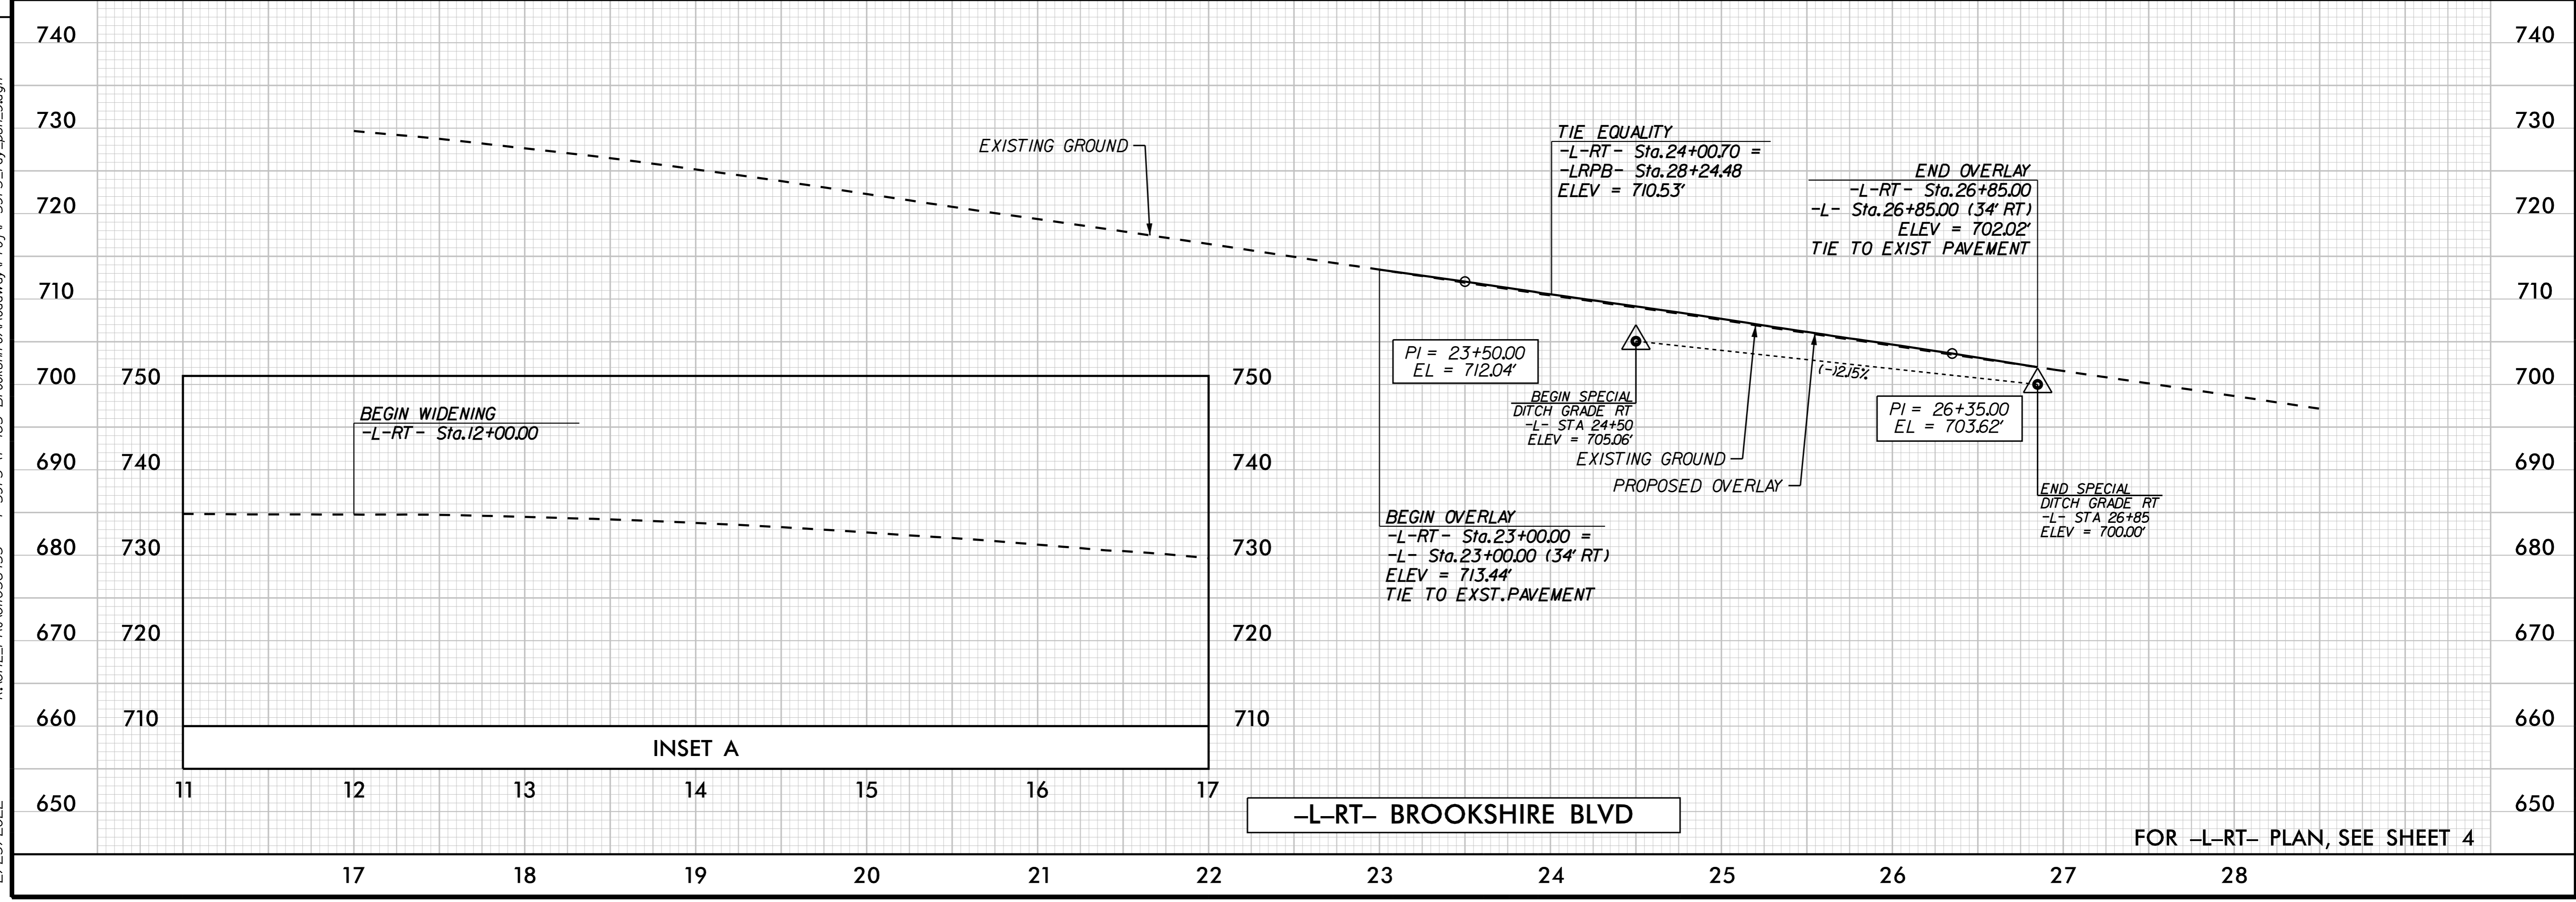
740
730
720
710
700
690
680
670
660
650

EXISTING GROUND

TIE EQUALITY
-L-RT- Sta.24+00.70 =
-LRPB- Sta.28+24.48
ELEV = 710.53'

END OVERLAY
-L-RT- Sta.26+85.00
-L- Sta.26+85.00 (34' RT)
ELEV = 702.02'
TIE TO EXIST PAVEMENT

PI = 23+50.00
EL = 712.04'

(-1.215%)

BEGIN SPECIAL
DITCH GRADE RT
-L- STA 24+50
ELEV = 705.06'

PI = 26+35.00
EL = 703.62'

EXISTING GROUND
PROPOSED OVERLAY

END SPECIAL
DITCH GRADE RT
-L- STA 26+85
ELEV = 700.00'

BEGIN OVERLAY
-L-RT- Sta.23+00.00 =
-L- Sta.23+00.00 (34' RT)
ELEV = 713.44'
TIE TO EXST.PAVEMENT

750
740
730
720
710

BEGIN WIDENING
-L-RT- Sta.12+00.00

INSET A

11 12 13 14 15 16 17

-L-RT- BROOKSHIRE BLVD

FOR -L-RT- PLAN, SEE SHEET 4

17 18 19 20 21 22 23 24 25 26 27 28

740
730
720
710
700
690
680
670
660
650